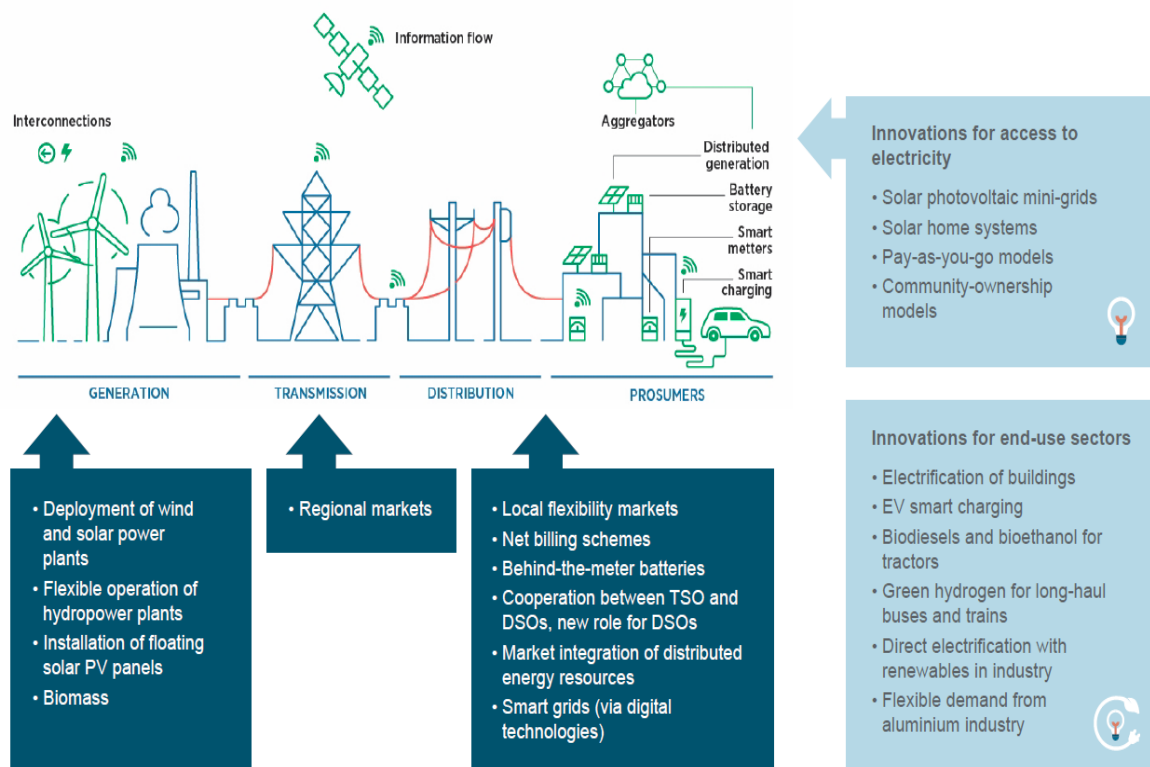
Information flow

Interconnections

Aggregators

Distributed generation

Battery storage

Smart metters

Smart charging

Innovations for access to electricity

• Solar photovoltaic mini-grids
• Solar home systems
• Pay-as-you-go models
• Community-ownership models

GENERATION

TRANSMISSION

DISTRIBUTION

PROSUMERS

Innovations for end-use sectors

• Electrification of buildings
• EV smart charging
• Biodiesels and bioethanol for tractors
• Green hydrogen for long-haul buses and trains
• Direct electrification with renewables in industry
• Flexible demand from aluminium industry

• Deployment of wind and solar power plants
• Flexible operation of hydropower plants
• Installation of floating solar PV panels
• Biomass

• Regional markets

• Local flexibility markets
• Net billing schemes
• Behind-the-meter batteries
• Cooperation between TSO and DSOs, new role for DSOs
• Market integration of distributed energy resources
• Smart grids (via digital technologies)